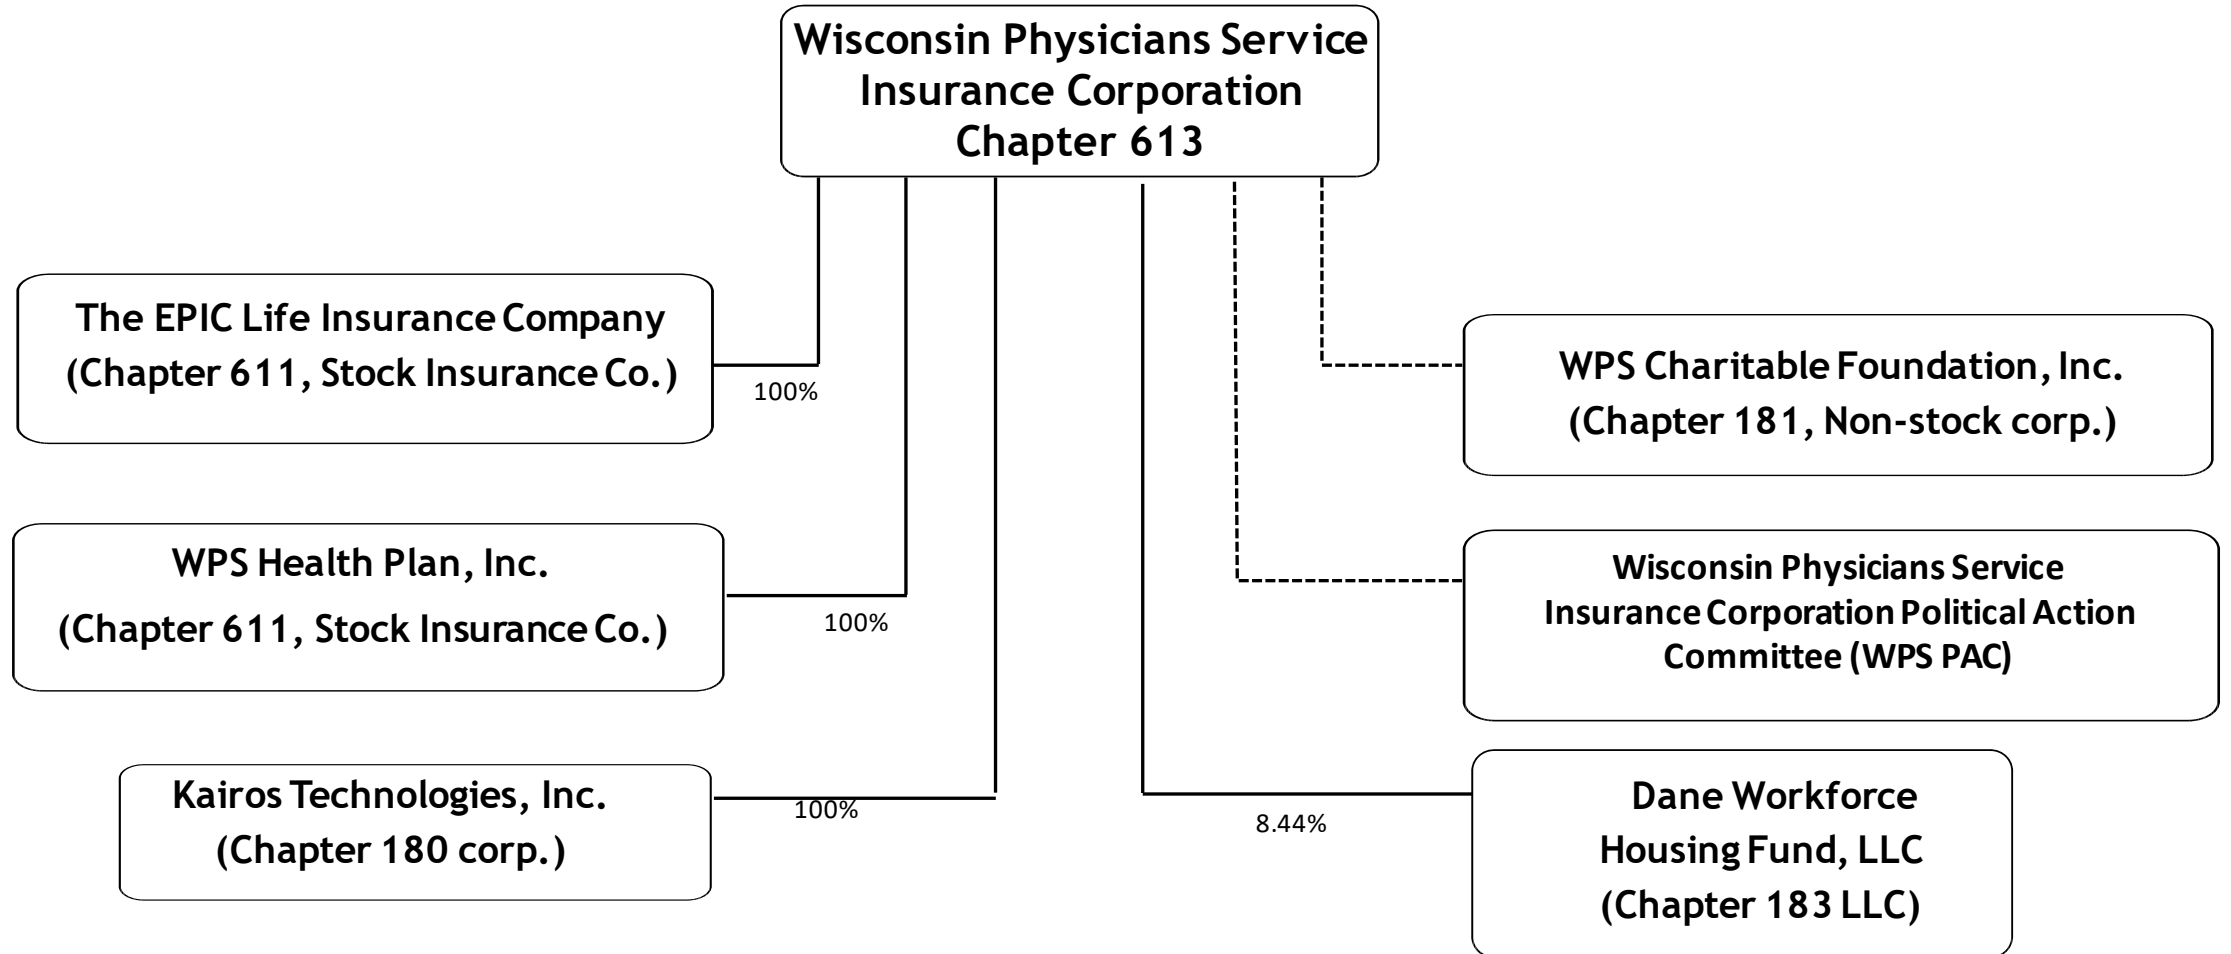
Wisconsin Physicians Service Insurance Corporation Chapter 613

The EPIC Life Insurance Company (Chapter 611, Stock Insurance Co.)

100%

WPS Health Plan, Inc. (Chapter 611, Stock Insurance Co.)

100%

Kairos Technologies, Inc. (Chapter 180 corp.)

100%

WPS Charitable Foundation, Inc. (Chapter 181, Non-stock corp.)

Wisconsin Physicians Service Insurance Corporation Political Action Committee (WPS PAC)

8.44%

Dane Workforce Housing Fund, LLC (Chapter 183 LLC)